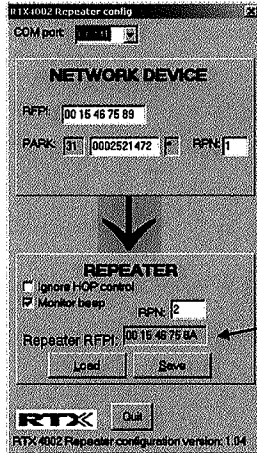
RTX4002 Repeater config

COM port: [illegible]

NETWORK DEVICE

RFPI: 00 15 46 75 89

PARK: 31 0002521472 F RPN: 1

REPEATER

Ignore HOP control

Monitor beep

RPN: 2

Repeater RFPI: 00 15 46 75 8A

Load Save

RTX Quit

RTX 4002 Repeater configuration version: 1.04